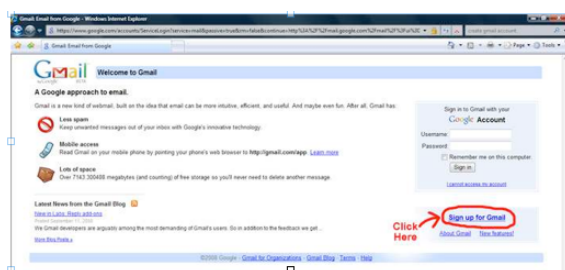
Gmail: Email from Google - Windows Internet Explorer

https://www.google.com/accounts/ServiceLogin?service=mail&passive=true&rm=false&continue=http%3A%2F%2Fmail.google.com%2Fmail%2F%3Fui%3D

create gmail account

Gmail: Email from Google

Page Tools

Gmail by Google BETA

Welcome to Gmail

A Google approach to email.

Gmail is a new kind of webmail, built on the idea that email can be more intuitive, efficient, and useful. And maybe even fun. After all, Gmail has:

Less spam
Keep unwanted messages out of your inbox with Google's innovative technology.

Mobile access
Read Gmail on your mobile phone by pointing your phone's web browser to http://gmail.com/app. Learn more

Lots of space
Over 7143.300488 megabytes (and counting) of free storage so you'll never need to delete another message.

Sign in to Gmail with your
Google Account

Username:
Password:
Remember me on this computer.
Sign in

I cannot access my account

Latest News from the Gmail Blog

New in Labs: Refresh add-ons
Posted September 17, 2008

We Gmail developers are arguably among the most demanding of Gmail's users. So in addition to the feedback we get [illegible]

More Blog Posts »

Click Here

Sign up for Gmail

About Gmail   New features!

©2008 Google - Gmail for Organizations - Gmail Blog - Terms - Help